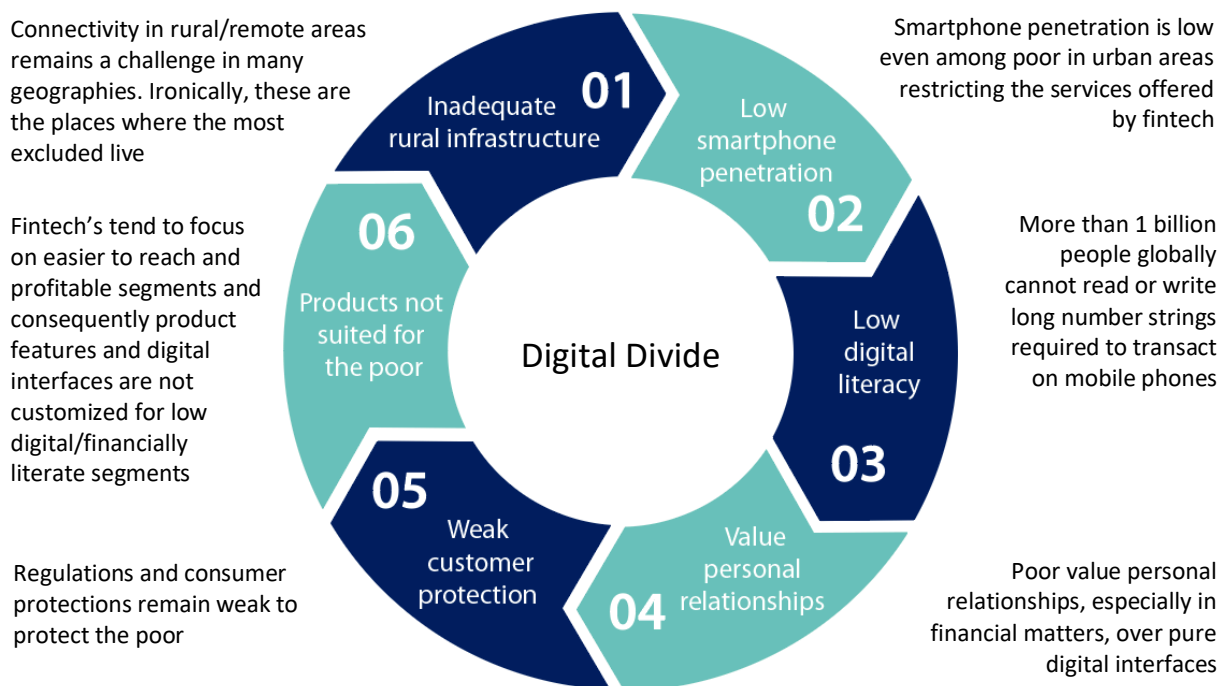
Connectivity in rural/remote areas remains a challenge in many geographies. Ironically, these are the places where the most excluded live

01
Inadequate rural infrastructure

Smartphone penetration is low even among poor in urban areas restricting the services offered by fintech

Low smartphone penetration
02

Fintech's tend to focus on easier to reach and profitable segments and consequently product features and digital interfaces are not customized for low digital/financially literate segments

06
Products not suited for the poor

Digital Divide

More than 1 billion people globally cannot read or write long number strings required to transact on mobile phones

Low digital literacy
03

05
Weak customer protection

Value personal relationships
04

Regulations and consumer protections remain weak to protect the poor

Poor value personal relationships, especially in financial matters, over pure digital interfaces